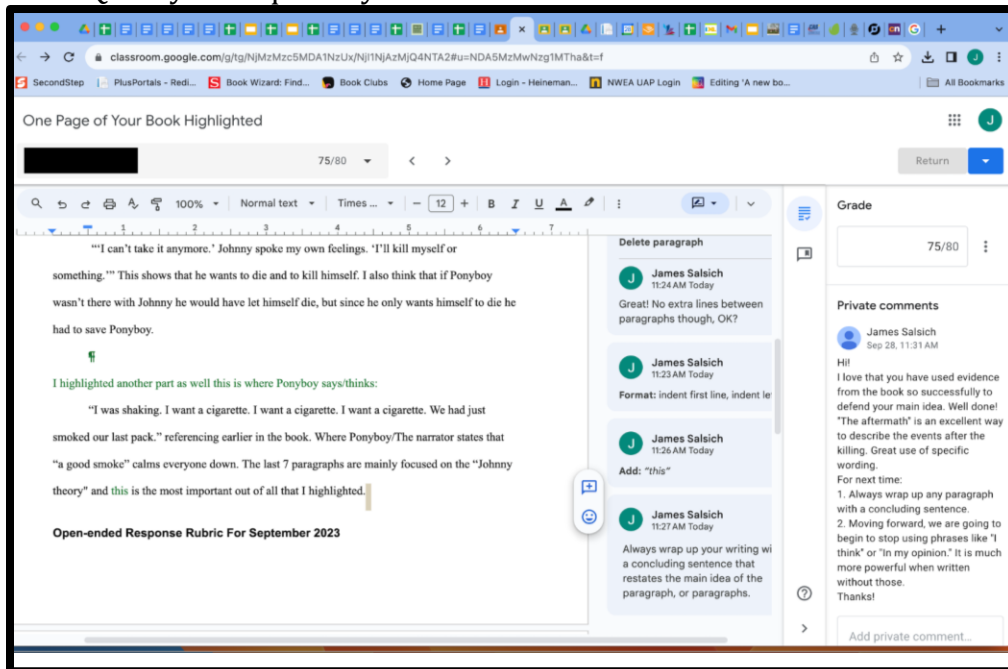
classroom.google.com/g/tg/NjMzMzc5MDA1NzUx/NjI1NjAzMjQ4NTA2#u=NDA5MzMwNzg1MTha&t=f

SecondStep PlusPortals - Redi... Book Wizard: Find... Book Clubs Home Page Login - Heineman... NWEA UAP Login Editing 'A new bo... All Bookmarks

One Page of Your Book Highlighted

75/80

Return

100% Normal text Times ... 12

"'I can't take it anymore.' Johnny spoke my own feelings. 'I'll kill myself or something.'" This shows that he wants to die and to kill himself. I also think that if Ponyboy wasn't there with Johnny he would have let himself die, but since he only wants himself to die he had to save Ponyboy.

¶

I highlighted another part as well this is where Ponyboy says/thinks:

"I was shaking. I want a cigarette. I want a cigarette. I want a cigarette. We had just smoked our last pack." referencing earlier in the book. Where Ponyboy/The narrator states that "a good smoke" calms everyone down. The last 7 paragraphs are mainly focused on the "Johnny theory" and this is the most important out of all that I highlighted.

Open-ended Response Rubric For September 2023

Delete paragraph

James Salsich
11:24 AM Today
Great! No extra lines between paragraphs though, OK?

James Salsich
11:23 AM Today
Format: indent first line, indent le

James Salsich
11:26 AM Today
Add: "this"

James Salsich
11:27 AM Today
Always wrap up your writing wi a concluding sentence that restates the main idea of the paragraph, or paragraphs.

Grade

75/80

Private comments

James Salsich
Sep 28, 11:31 AM
Hi!
I love that you have used evidence from the book so successfully to defend your main idea. Well done! "The aftermath" is an excellent way to describe the events after the killing. Great use of specific wording.
For next time:
1. Always wrap up any paragraph with a concluding sentence.
2. Moving forward, we are going to begin to stop using phrases like "I think" or "In my opinion." It is much more powerful when written without those.
Thanks!

Add private comment...